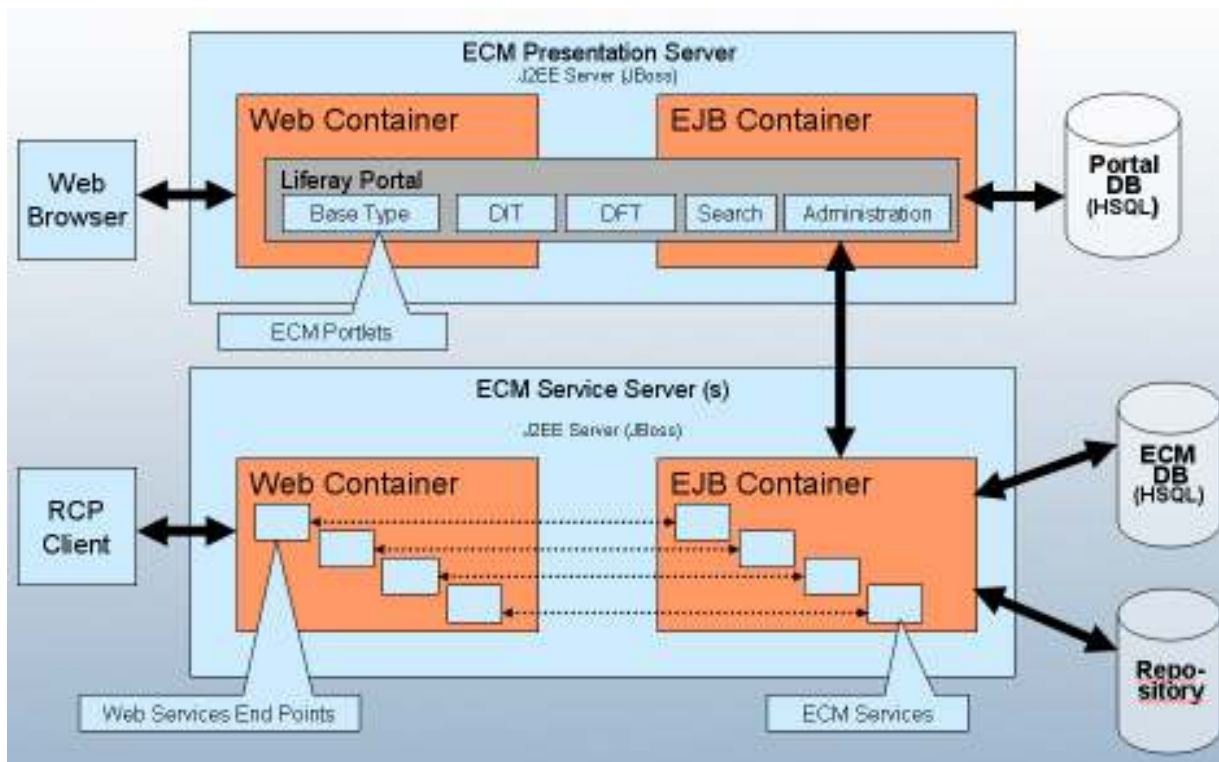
ECM Presentation Server
J2EE Server (JBoss)

Web Container

EJB Container

Web Browser

Liferay Portal

Base Type

DIT

DFT

Search

Administration

Portal DB (HSQL)

ECM Portlets

ECM Service Server (s)

J2EE Server (JBoss)

Web Container

EJB Container

RCP Client

ECM DB (HSQL)

Repository

Web Services End Points

ECM Services